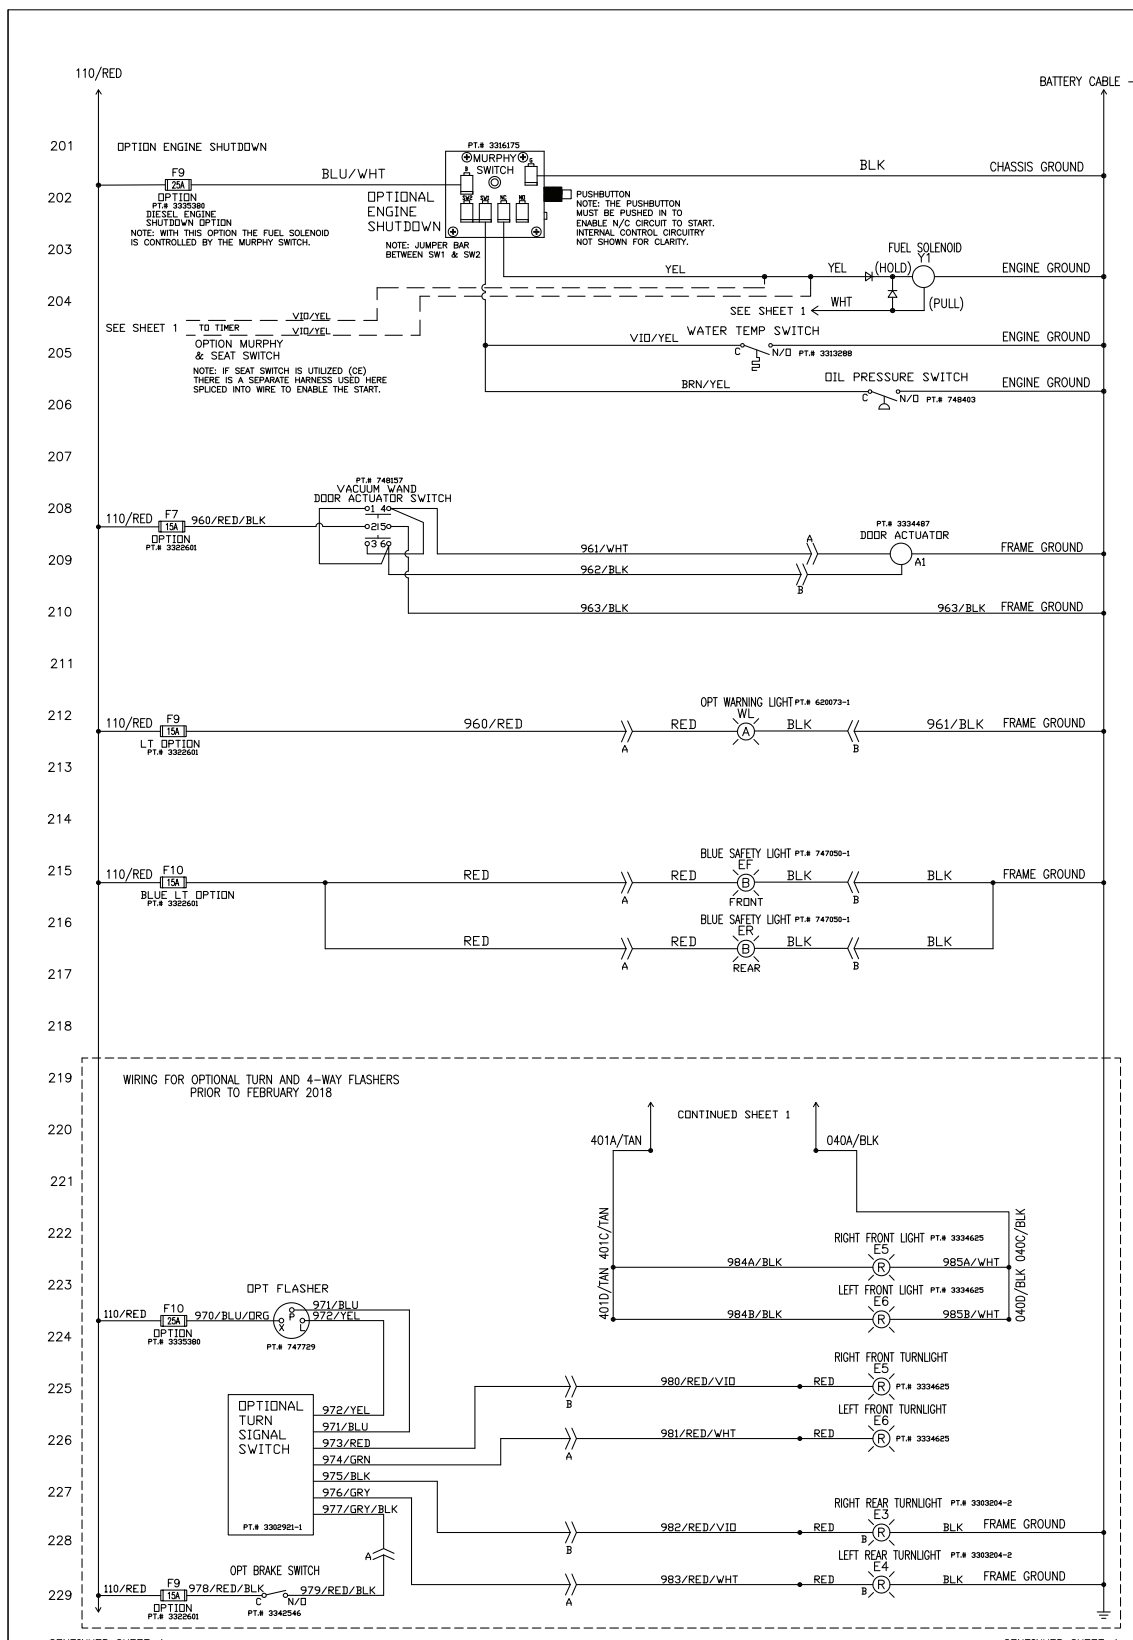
110/RED

BATTERY CABLE -

201
OPTION ENGINE SHUTDOWN
PT.# 3316175
MURPHY SWITCH
BLK
CHASSIS GROUND

202
F9
25A
OPTION
PT.# 3335380
DIESEL ENGINE SHUTDOWN OPTION
NOTE: WITH THIS OPTION THE FUEL SOLENOID IS CONTROLLED BY THE MURPHY SWITCH.
BLU/WHT
OPTIONAL ENGINE SHUTDOWN
PUSHBUTTON
NOTE: THE PUSHBUTTON MUST BE PUSHED IN TO ENABLE N/C CIRCUIT TO START. INTERNAL CONTROL CIRCUITRY NOT SHOWN FOR CLARITY.

203
NOTE: JUMPER BAR BETWEEN SW1 & SW2
FUEL SOLENOID
Y1
YEL
YEL
(HOLD)
ENGINE GROUND

204
SEE SHEET 1
TO TIMER
VIO/YEL
VIO/YEL
SEE SHEET 1
WHT
(PULL)

205
OPTION MURPHY & SEAT SWITCH
NOTE: IF SEAT SWITCH IS UTILIZED (CE) THERE IS A SEPARATE HARNESS USED HERE SPLICED INTO WIRE TO ENABLE THE START.
VIO/YEL
WATER TEMP SWITCH
C
N/O
PT.# 3313288
ENGINE GROUND

206
BRN/YEL
OIL PRESSURE SWITCH
C
N/O
PT.# 748403
ENGINE GROUND

207

208
110/RED
F7
15A
OPTION
PT.# 3322601
960/RED/BLK
PT.# 748157
VACUUM WAND DOOR ACTUATOR SWITCH
1 4
2 5
3 6
PT.# 3334487
DOOR ACTUATOR

209
961/WHT
A
A1
FRAME GROUND

962/BLK
B

210
963/BLK
963/BLK
FRAME GROUND

211

212
110/RED
F9
15A
LT OPTION
PT.# 3322601
960/RED
A
RED
OPT WARNING LIGHT PT.# 620073-1
WL
A
BLK
B
961/BLK
FRAME GROUND

213

214

215
110/RED
F10
15A
BLUE LT OPTION
PT.# 3322601
RED
A
RED
BLUE SAFETY LIGHT PT.# 747050-1
EF
B
FRONT
BLK
B
BLK
FRAME GROUND

216
BLUE SAFETY LIGHT PT.# 747050-1
ER
RED
A
RED
B
REAR
BLK
B
BLK

217

218

219
WIRING FOR OPTIONAL TURN AND 4-WAY FLASHERS PRIOR TO FEBRUARY 2018

220
CONTINUED SHEET 1
401A/TAN
040A/BLK

221

222
401C/TAN
RIGHT FRONT LIGHT PT.# 3334625
E5
R
984A/BLK
985A/WHT
040C/BLK

223
OPT FLASHER
401D/TAN
LEFT FRONT LIGHT PT.# 3334625
E6
R
984B/BLK
985B/WHT
040D/BLK

224
110/RED
F10
25A
OPTION
PT.# 3335380
970/BLU/ORG
971/BLU
972/YEL
F
PT.# 747729

225
OPTIONAL TURN SIGNAL SWITCH
972/YEL
B
980/RED/VIO
RED
RIGHT FRONT TURNLIGHT
E5
R
PT.# 3334625

226
971/BLU
973/RED
974/GRN
A
981/RED/WHT
RED
LEFT FRONT TURNLIGHT
E6
R
PT.# 3334625

227
975/BLK
976/GRY
977/GRY/BLK
RIGHT REAR TURNLIGHT PT.# 3303204-2
E3

228
PT.# 3302921-1
B
982/RED/VIO
RED
B
R
BLK
FRAME GROUND
A
LEFT REAR TURNLIGHT PT.# 3303204-2
E4

229
110/RED
F9
15A
OPTION
PT.# 3322601
978/RED/BLK
OPT BRAKE SWITCH
C
N/O
PT.# 3342546
979/RED/BLK
A
983/RED/WHT
RED
B
R
BLK
FRAME GROUND